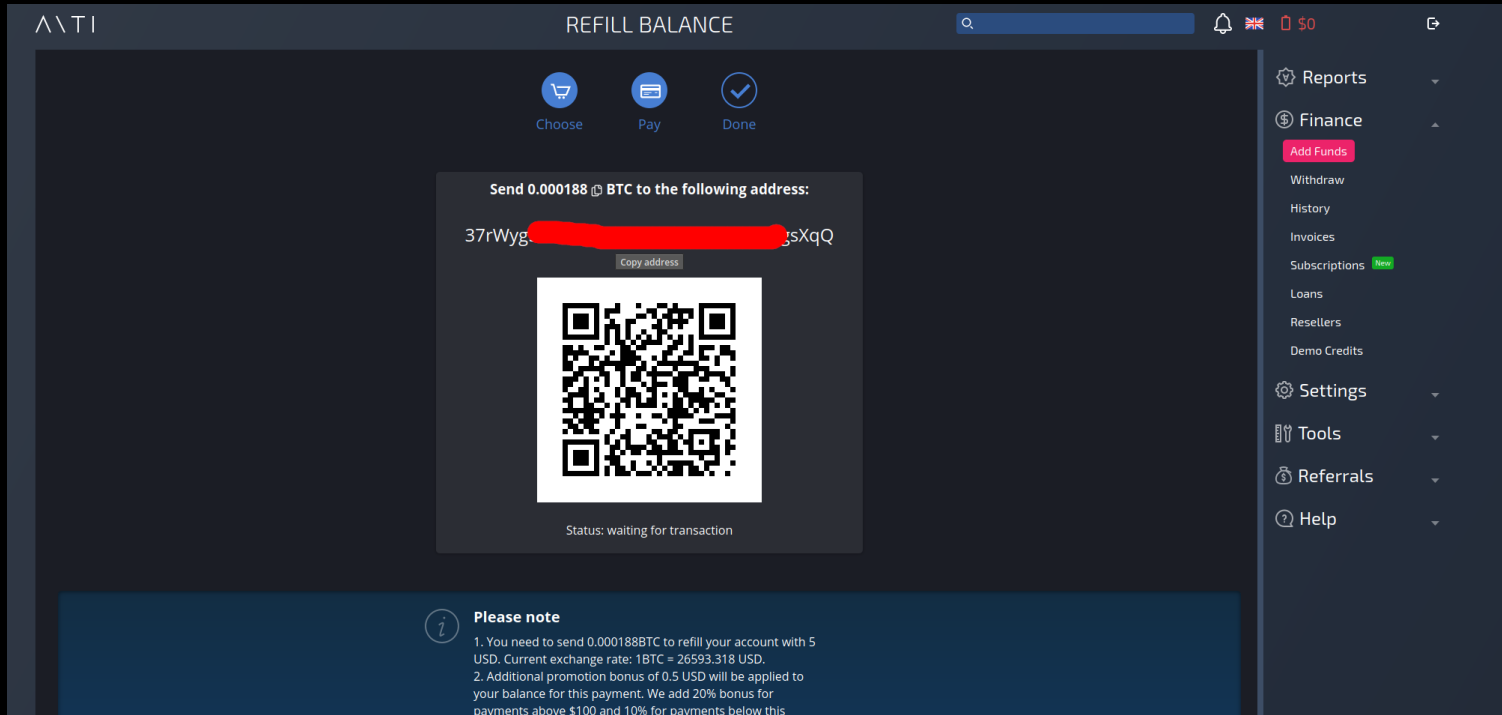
A\TI

REFILL BALANCE

$0

Choose Pay Done

Send 0.000188 BTC to the following address:

37rWyg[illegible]gsXqQ

Copy address

Status: waiting for transaction

Please note

1. You need to send 0.000188BTC to refill your account with 5 USD. Current exchange rate: 1BTC = 26593.318 USD.
2. Additional promotion bonus of 0.5 USD will be applied to your balance for this payment. We add 20% bonus for payments above $100 and 10% for payments below this

Reports
Finance
Add Funds
Withdraw
History
Invoices
Subscriptions New
Loans
Resellers
Demo Credits
Settings
Tools
Referrals
Help